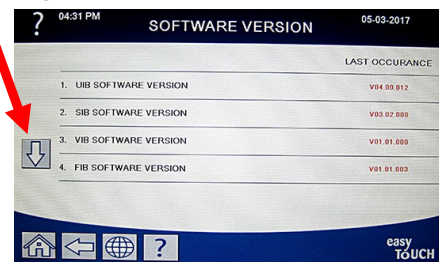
?
04:31 PM
SOFTWARE VERSION
05-03-2017

LAST OCCURANCE

| | |
|---|---|
| 1. UIB SOFTWARE VERSION | V04.00.012 |
| 2. SIB SOFTWARE VERSION | V03.02.000 |
| 3. VIB SOFTWARE VERSION | V01.01.000 |
| 4. FIB SOFTWARE VERSION | V01.01.003 |

?

easy TOUCH